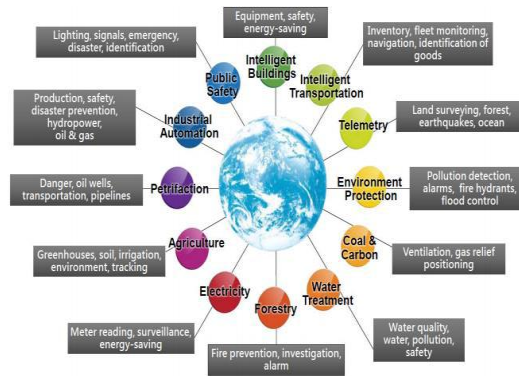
Equipment, safety, energy-saving

Intelligent Buildings

Lighting, signals, emergency, disaster, identification

Public Safety

Intelligent Transportation

Inventory, fleet monitoring, navigation, identification of goods

Production, safety, disaster prevention, hydropower, oil & gas

Industrial Automation

Telemetry

Land surveying, forest, earthquakes, ocean

Danger, oil wells, transportation, pipelines

Petrifaction

Environment Protection

Pollution detection, alarms, fire hydrants, flood control

Agriculture

Greenhouses, soil, irrigation, environment, tracking

Coal & Carbon

Ventilation, gas relief positioning

Electricity

Water Treatment

Forestry

Meter reading, surveillance, energy-saving

Water quality, water, pollution, safety

Fire prevention, investigation, alarm